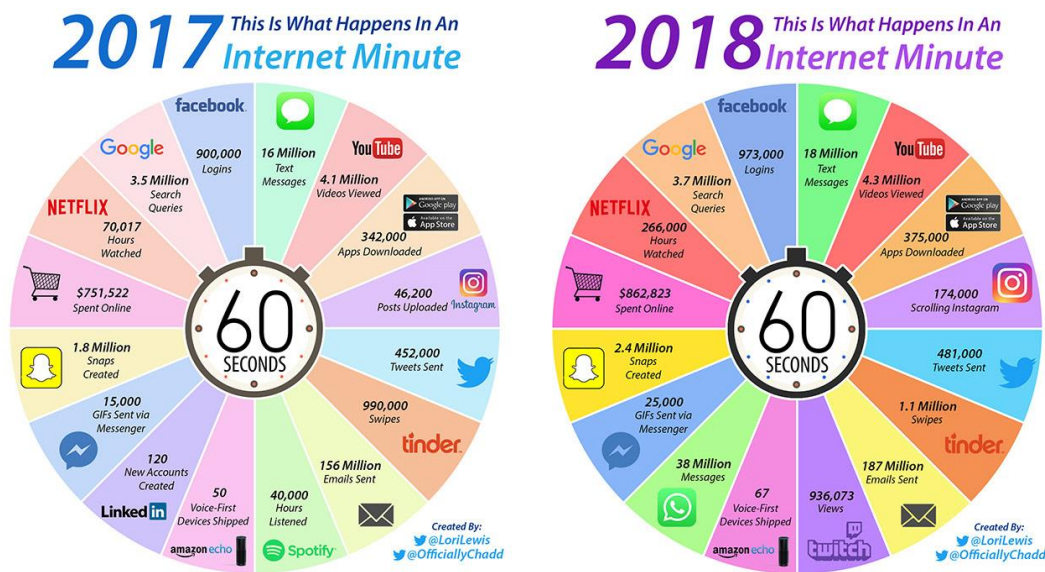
2017 This Is What Happens In An Internet Minute

facebook
900,000 Logins

16 Million Text Messages

YouTube
4.1 Million Videos Viewed

Google play
App Store
342,000 Apps Downloaded

46,200 Posts Uploaded Instagram

452,000 Tweets Sent

990,000 Swipes
tinder

156 Million Emails Sent

40,000 Hours Listened
Spotify

50 Voice-First Devices Shipped
amazon echo

120 New Accounts Created
LinkedIn

15,000 GIFs Sent via Messenger

1.8 Million Snaps Created

$751,522 Spent Online

NETFLIX
70,017 Hours Watched

Google
3.5 Million Search Queries

60 SECONDS

Created By:
@LoriLewis
@OfficiallyChadd

2018 This Is What Happens In An Internet Minute

facebook
973,000 Logins

18 Million Text Messages

YouTube
4.3 Million Videos Viewed

Google play
App Store
375,000 Apps Downloaded

174,000 Scrolling Instagram

481,000 Tweets Sent

1.1 Million Swipes
tinder

187 Million Emails Sent

936,073 Views
twitch

67 Voice-First Devices Shipped
amazon echo

38 Million Messages

25,000 GIFs Sent via Messenger

2.4 Million Snaps Created

$862,823 Spent Online

NETFLIX
266,000 Hours Watched

Google
3.7 Million Search Queries

60 SECONDS

Created By:
@LoriLewis
@OfficiallyChadd